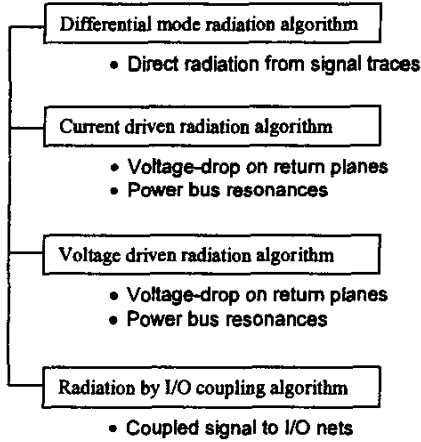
Differential mode radiation algorithm

• Direct radiation from signal traces

Current driven radiation algorithm

• Voltage-drop on return planes
• Power bus resonances

Voltage driven radiation algorithm

• Voltage-drop on return planes
• Power bus resonances

Radiation by I/O coupling algorithm

• Coupled signal to I/O nets